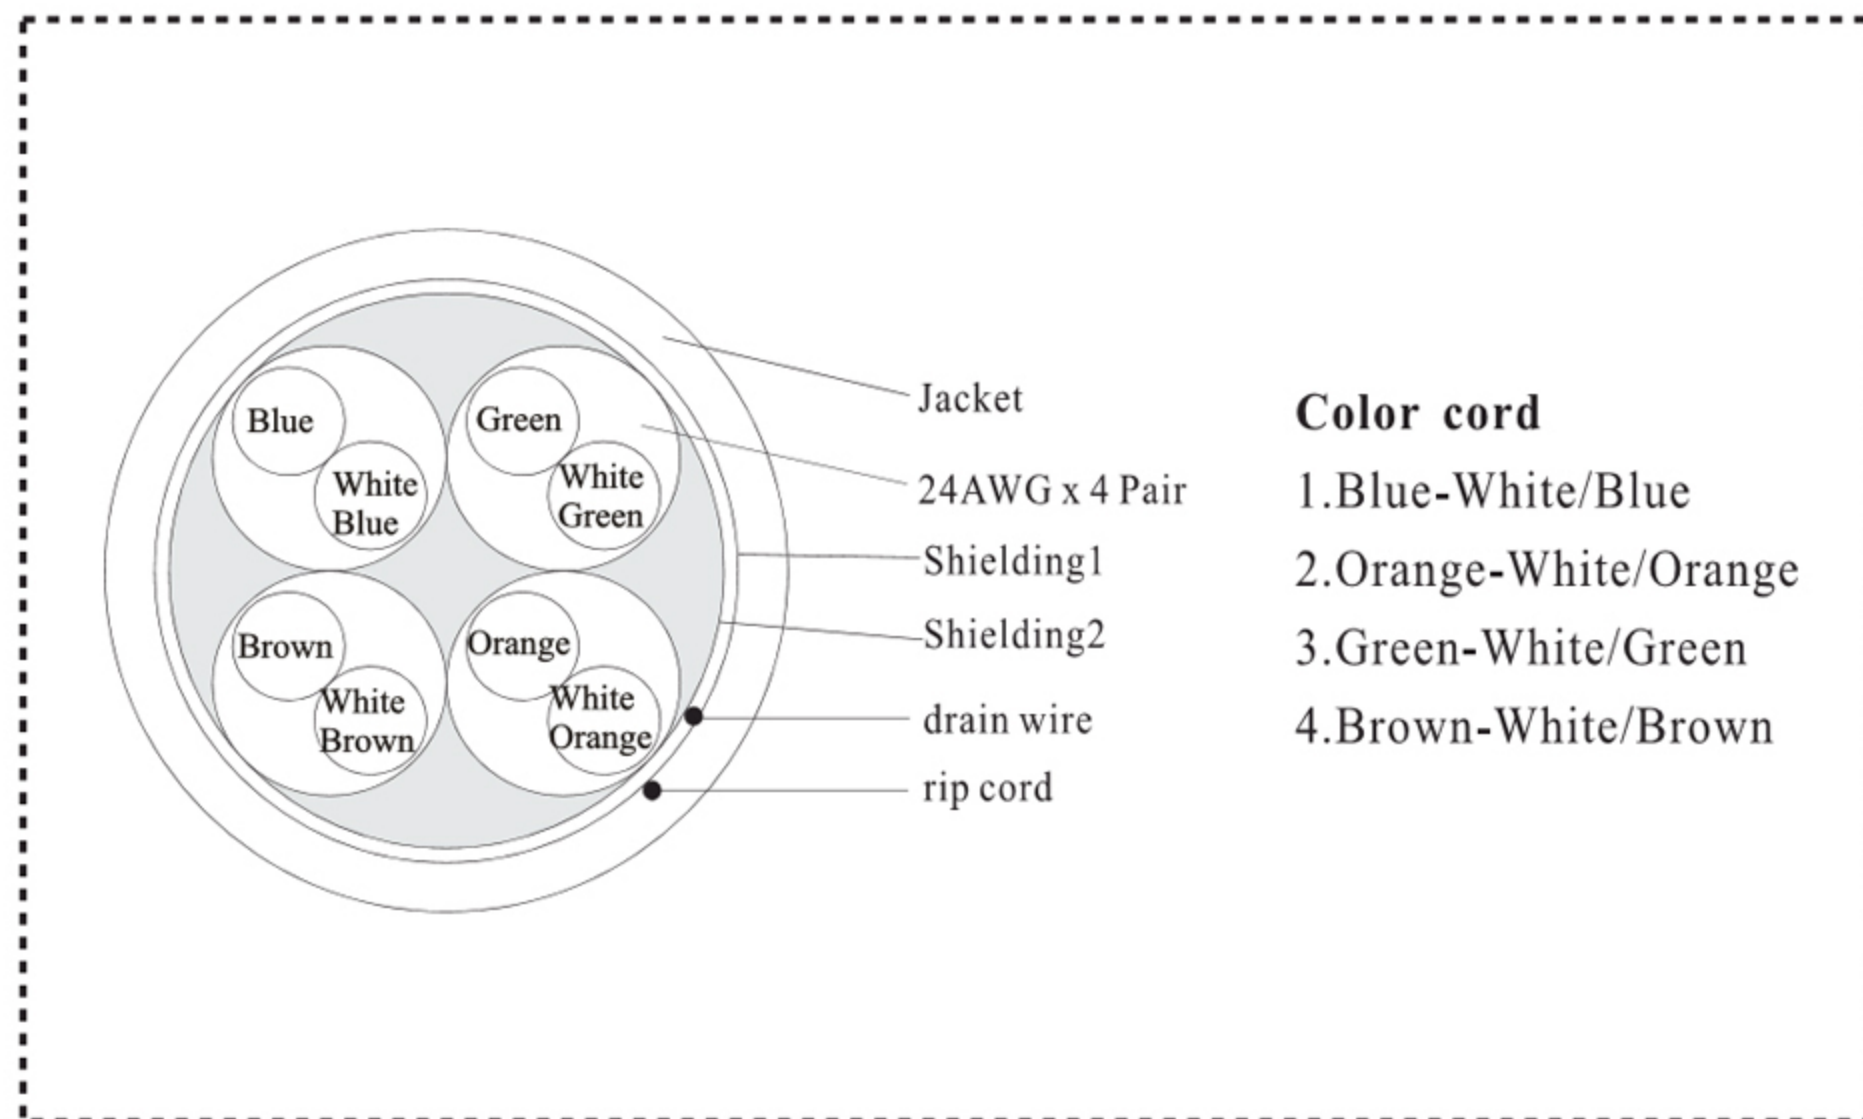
Blue
White Blue
Green
White Green
Brown
White Brown
Orange
White Orange

Jacket
24AWG x 4 Pair
Shielding1
Shielding2
drain wire
rip cord

Color cord
1.Blue-White/Blue
2.Orange-White/Orange
3.Green-White/Green
4.Brown-White/Brown